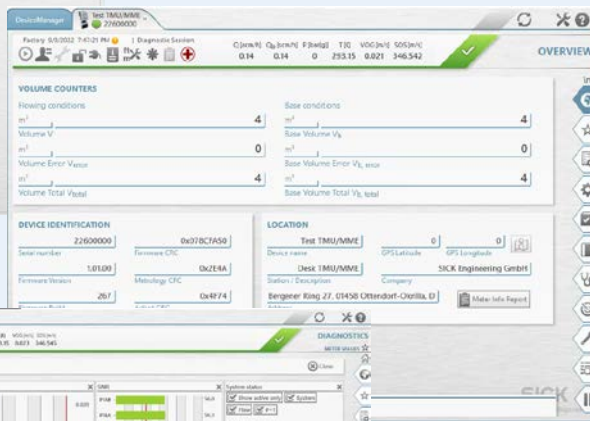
DeviceManager | Test TMU/MME 22600000

Factory 5/3/2022 7:47:21 PM | Diagnostic Session

| C[m/s] | $Q_b$[m³/h] | P[bar(g)] | T[K] | VOG[m/s] | SOS[m/s] |
|---|---|---|---|---|---|
| 0.14 | 0.14 | 0 | 293.15 | 0.021 | 346.542 |

OVERVIEW

VOLUME COUNTERS

Flowing conditions

m³ 4
Volume V

m³ 0
Volume Error $V_{error}$

m³ 4
Volume Total $V_{total}$

Base conditions

m³ 4
Base Volume $V_b$

m³ 0
Base Volume Error $V_{b,error}$

m³ 4
Base Volume Total $V_{b,total}$

DEVICE IDENTIFICATION

22600000
Serial number

0x078C7A50
Firmware CRC

1.01.00
Firmware Version

0x2E4A
Metrology CRC

267

0x4F74

LOCATION

Test TMU/MME
Device name

0
GPS Latitude

0
GPS Longitude

Desk TMU/MME
Station / Description

SICK Engineering GmbH
Company

Bergener Ring 27, 01458 Ottendorf-Okrilla, D

Meter Info Report

DIAGNOSTICS

METER VALUES

.15 0.021 346.545

Close

System status

Show active only

System

Flow

SICK